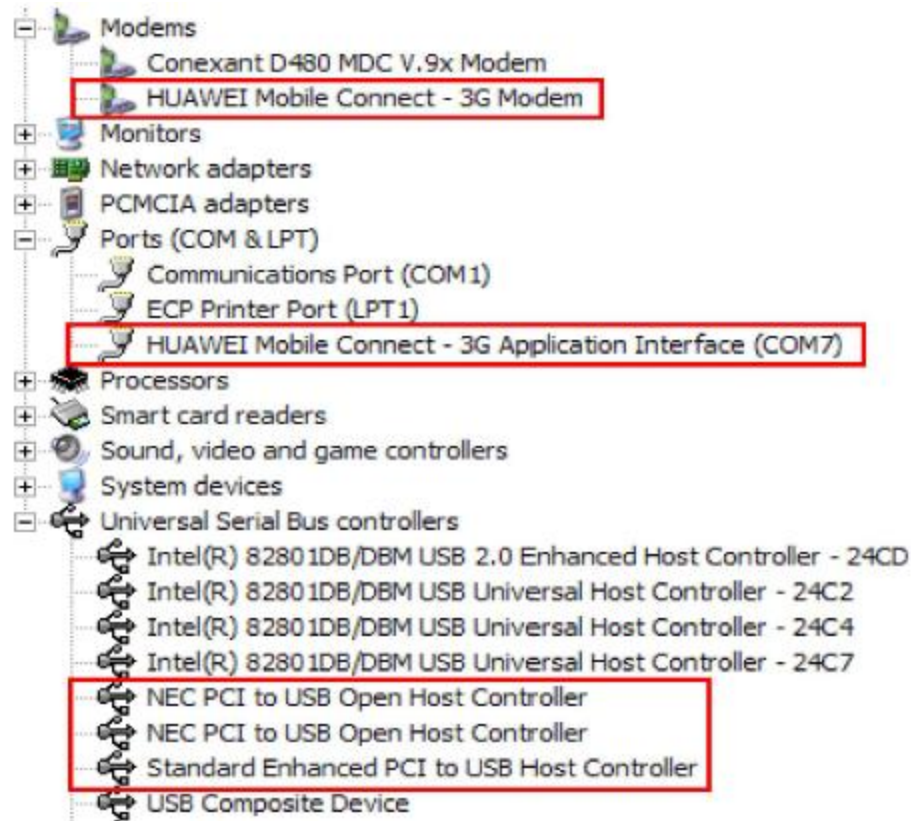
Modems
Conexant D480 MDC V.9x Modem
HUAWEI Mobile Connect - 3G Modem
Monitors
Network adapters
PCMCIA adapters
Ports (COM & LPT)
Communications Port (COM1)
ECP Printer Port (LPT1)
HUAWEI Mobile Connect - 3G Application Interface (COM7)
Processors
Smart card readers
Sound, video and game controllers
System devices
Universal Serial Bus controllers
Intel(R) 82801DB/DBM USB 2.0 Enhanced Host Controller - 24CD
Intel(R) 82801DB/DBM USB Universal Host Controller - 24C2
Intel(R) 82801DB/DBM USB Universal Host Controller - 24C4
Intel(R) 82801DB/DBM USB Universal Host Controller - 24C7
NEC PCI to USB Open Host Controller
NEC PCI to USB Open Host Controller
Standard Enhanced PCI to USB Host Controller
USB Composite Device